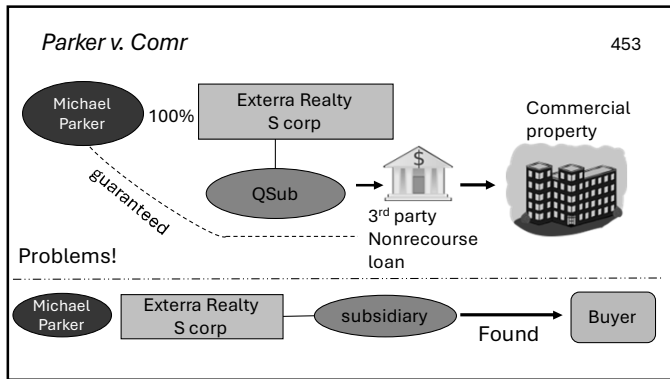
Parker v. Comr

453

Michael Parker

100%

Exterra Realty S corp

QSub

$

Commercial property

guaranteed

3$^{rd}$ party Nonrecourse loan

Problems!

Michael Parker

Exterra Realty S corp

subsidiary

Found

Buyer